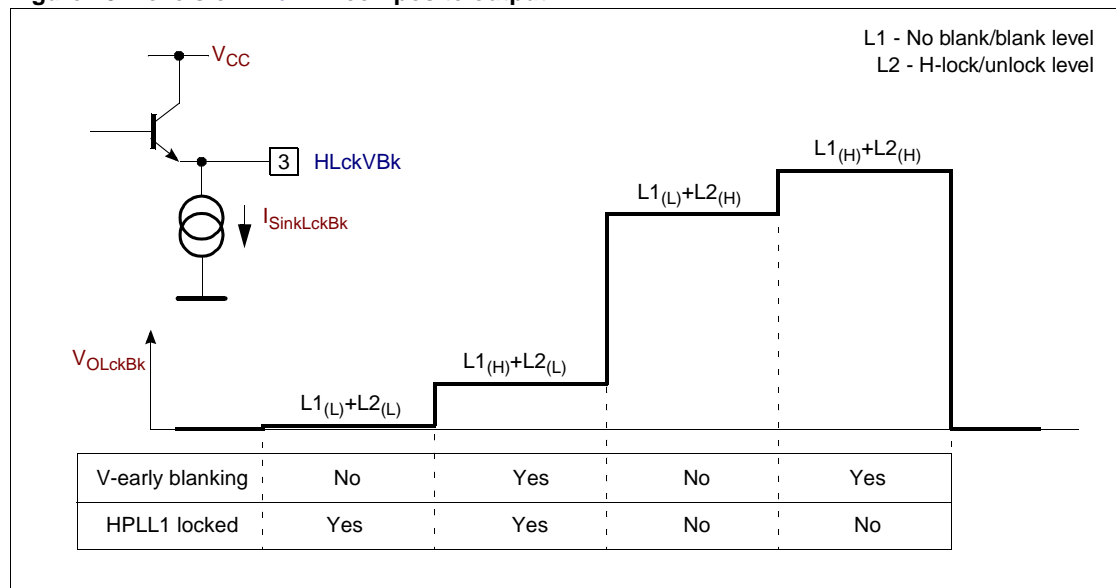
L1 - No blank/blank level
L2 - H-lock/unlock level

$V_{CC}$

3 HLckVBk

$I_{SinkLckBk}$

$V_{OLckBk}$

$L1_{(L)}+L2_{(L)}$

$L1_{(H)}+L2_{(L)}$

$L1_{(L)}+L2_{(H)}$

$L1_{(H)}+L2_{(H)}$

| V-early blanking | No | Yes | No | Yes |
|---|---|---|---|---|
| HPLL1 locked | Yes | Yes | No | No |